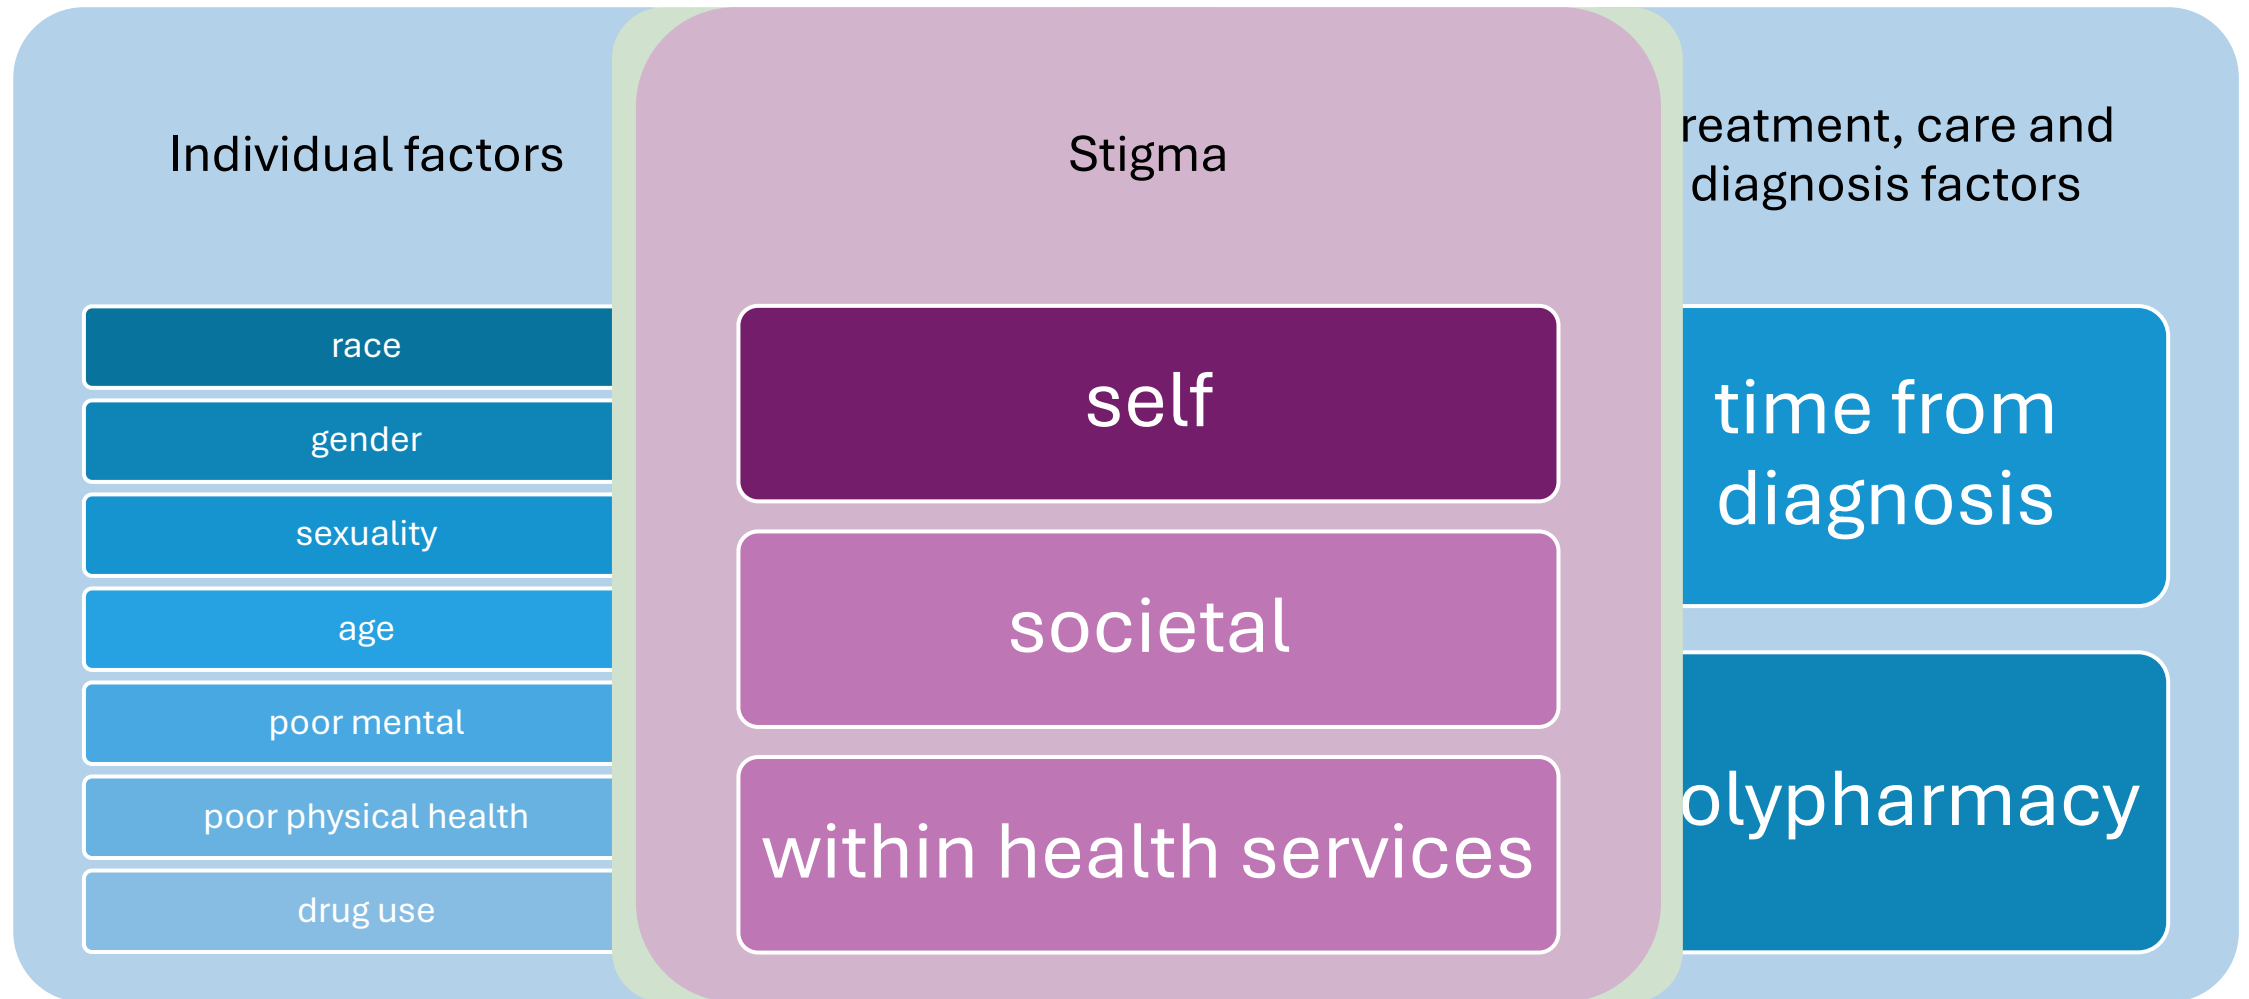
Individual factors

race

gender

sexuality

age

poor mental

poor physical health

drug use

Stigma

self

societal

within health services

reatment, care and diagnosis factors

time from diagnosis

olypharmacy